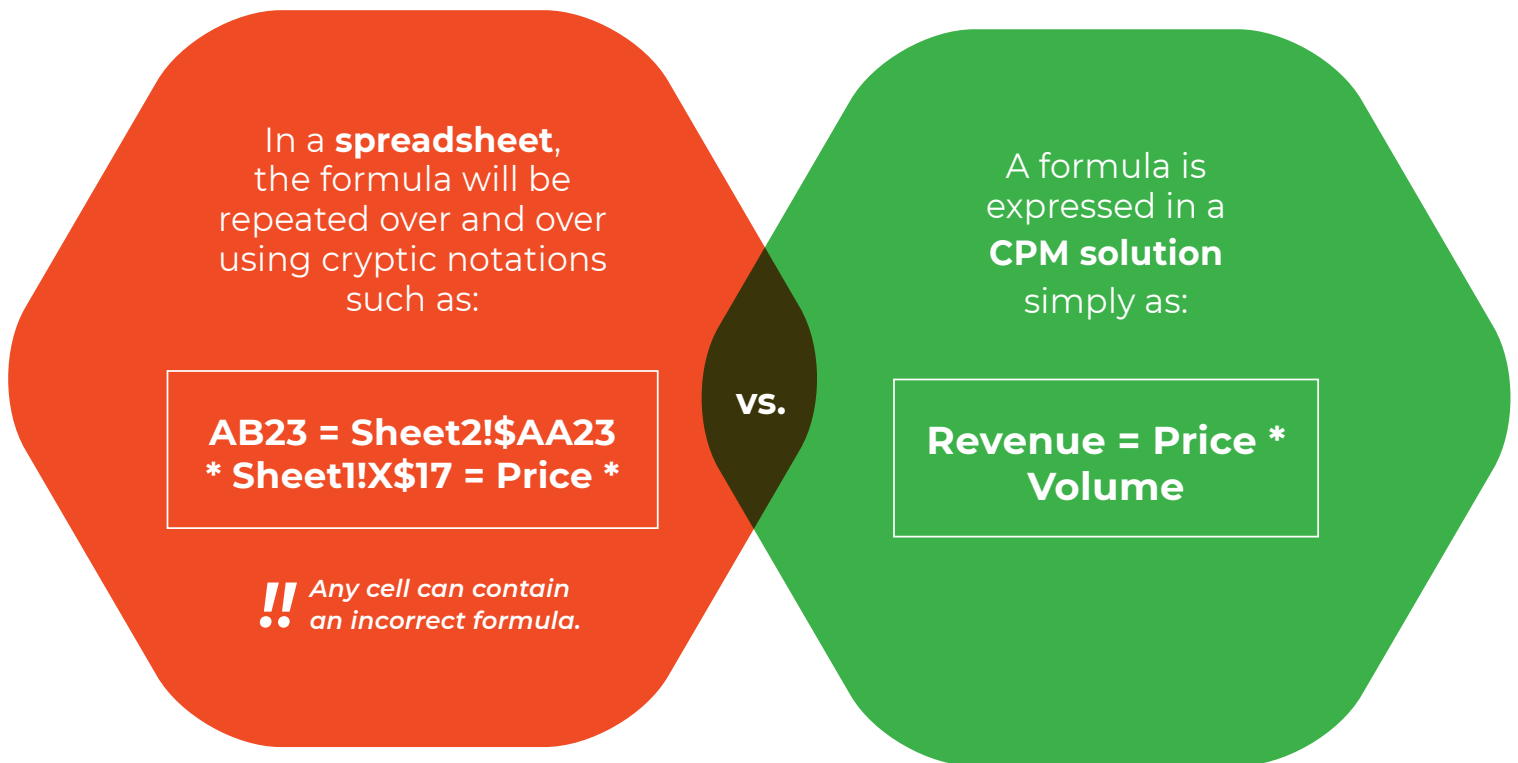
In a spreadsheet, the formula will be repeated over and over using cryptic notations such as:

AB23 = Sheet2!$AA23 * Sheet1!X$17 = Price *

!! Any cell can contain an incorrect formula.

vs.

A formula is expressed in a CPM solution simply as:

Revenue = Price * Volume